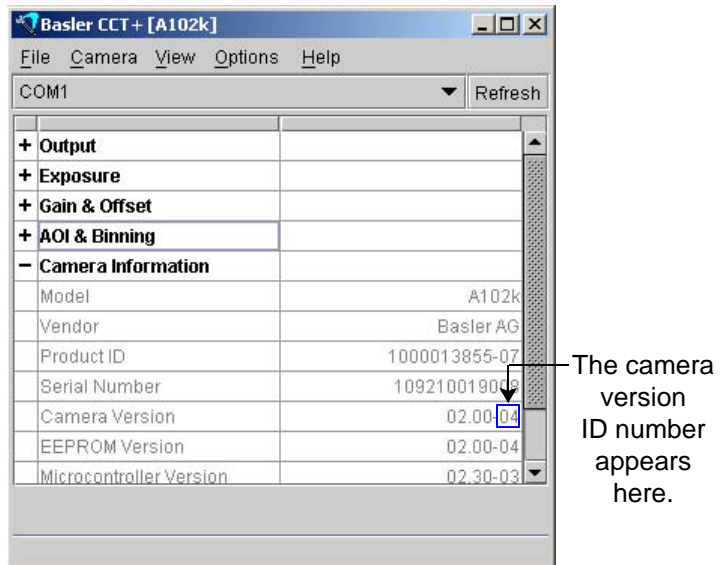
Basler CCT+ [A102k]

File Camera View Options Help

COM1

Refresh

| | |
|---|---|
| + Output | |
| + Exposure | |
| + Gain & Offset | |
| + AOI & Binning | |
| − Camera Information | |
| Model | A102k |
| Vendor | Basler AG |
| Product ID | 1000013855-07 |
| Serial Number | 109210019009 |
| Camera Version | 02.00-04 |
| EEPROM Version | 02.00-04 |
| Microcontroller Version | 02.30-03 |

The camera version ID number appears here.